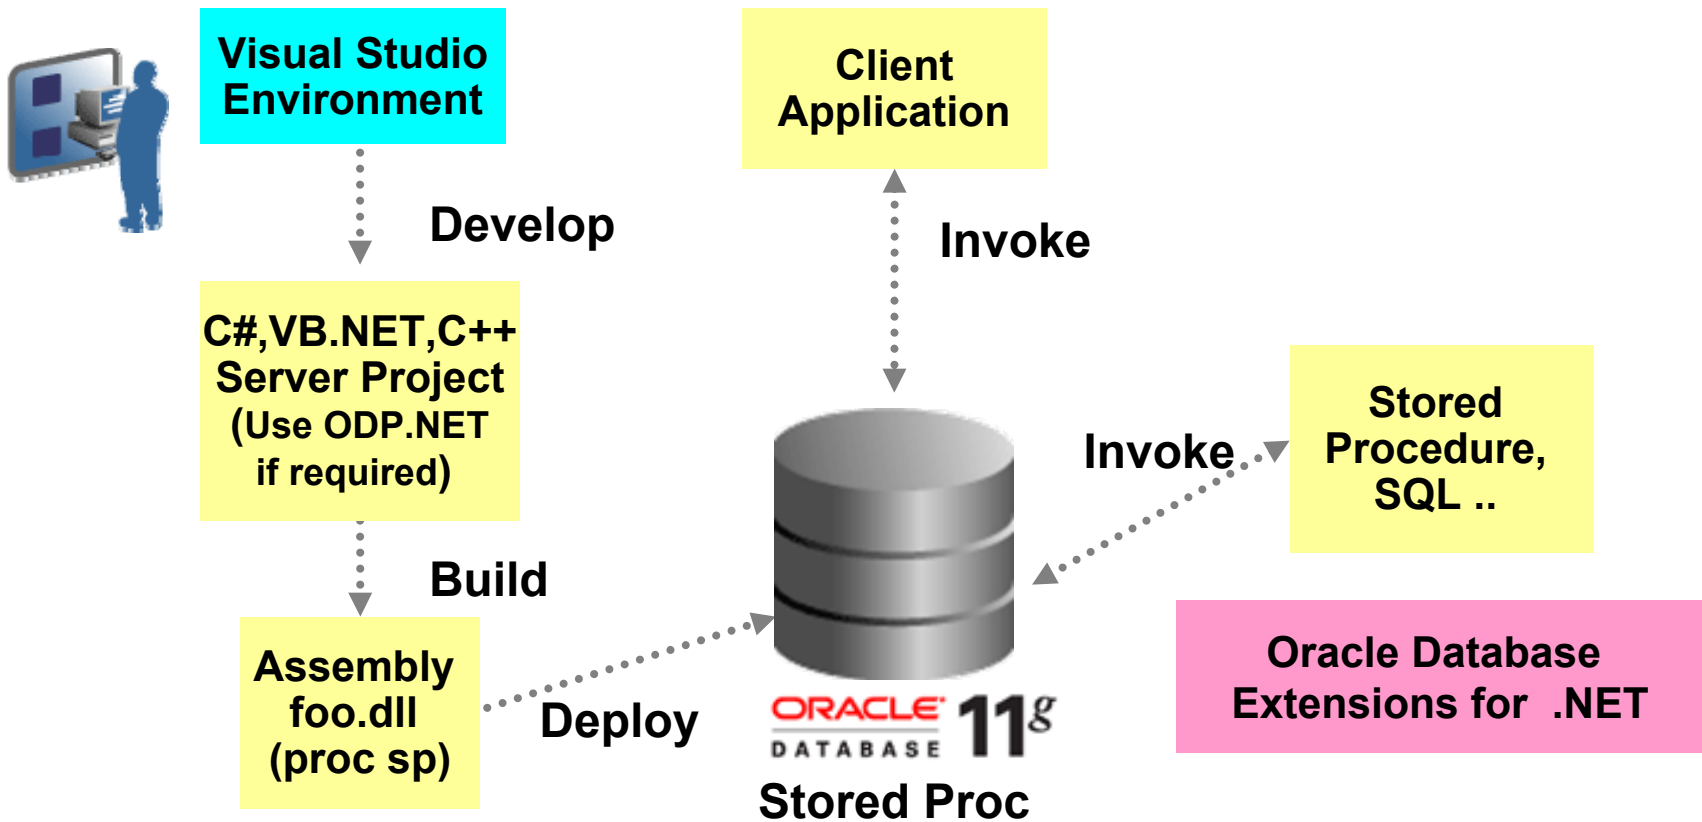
Visual Studio Environment

Develop

C#,VB.NET,C++ Server Project (Use ODP.NET if required)

Build

Assembly foo.dll (proc sp)

Deploy

Client Application

Invoke

Invoke

Stored Procedure, SQL ..

ORACLE DATABASE 11g

Stored Proc

Oracle Database Extensions for .NET